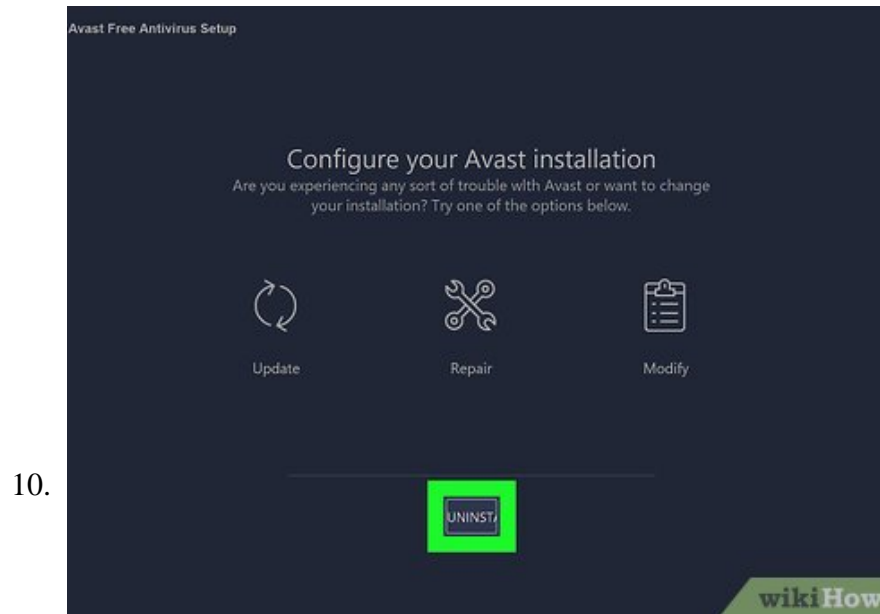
10.

Avast Free Antivirus Setup

Configure your Avast installation

Are you experiencing any sort of trouble with Avast or want to change your installation? Try one of the options below.

Update

Repair

Modify

UNINST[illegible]

wikiHow